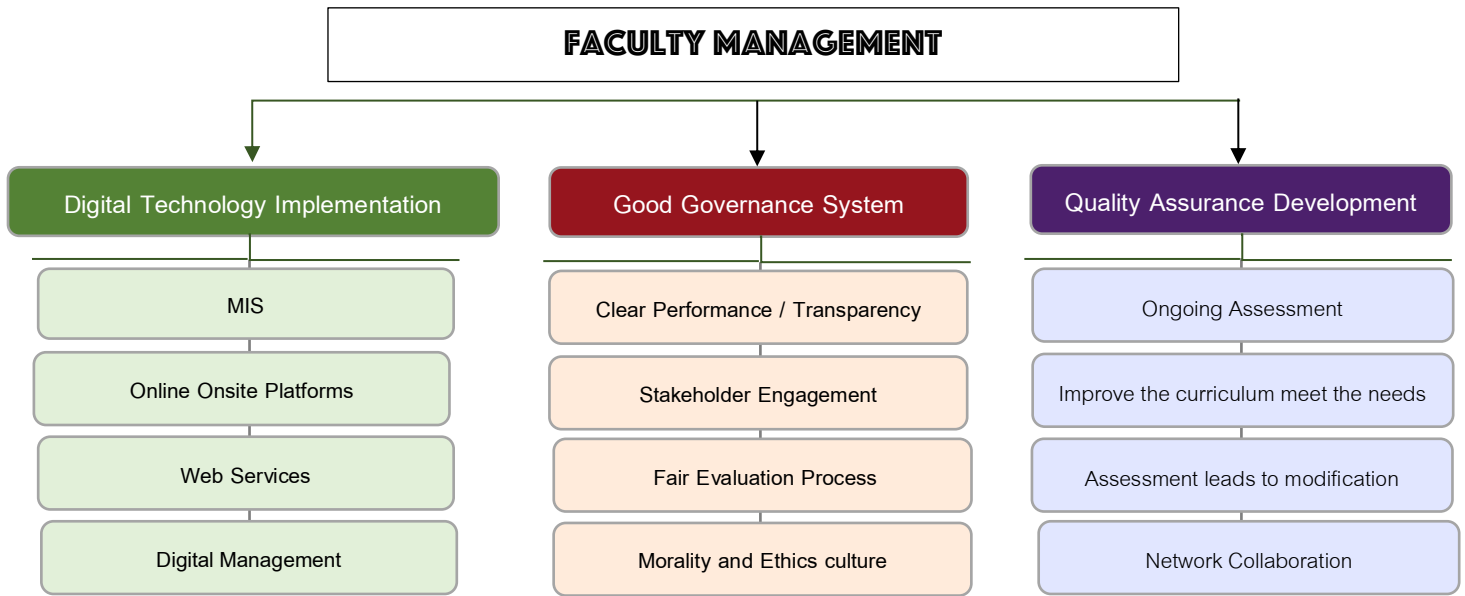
FACULTY MANAGEMENT

Digital Technology Implementation

MIS

Online Onsite Platforms

Web Services

Digital Management

Good Governance System

Clear Performance / Transparency

Stakeholder Engagement

Fair Evaluation Process

Morality and Ethics culture

Quality Assurance Development

Ongoing Assessment

Improve the curriculum meet the needs

Assessment leads to modification

Network Collaboration